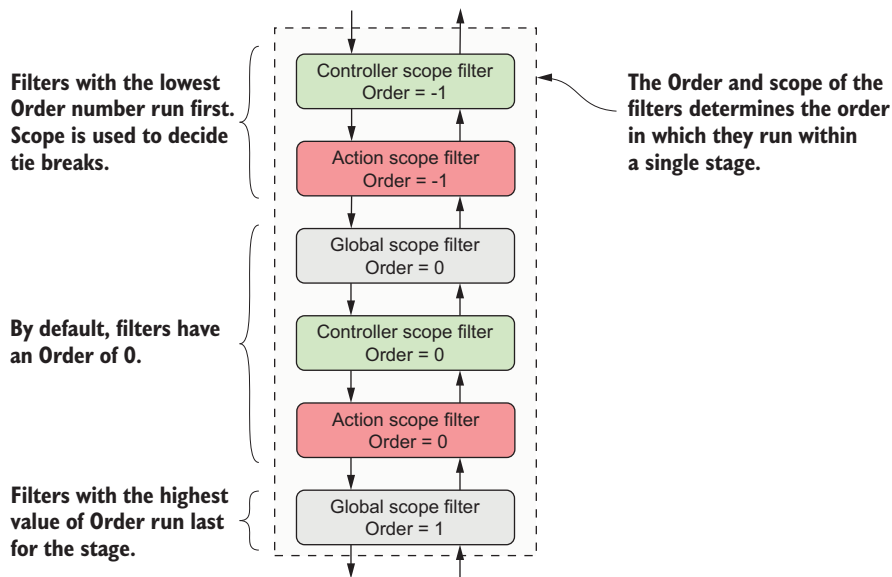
Filters with the lowest Order number run first. Scope is used to decide tie breaks.

Controller scope filter
Order = -1

Action scope filter
Order = -1

The Order and scope of the filters determines the order in which they run within a single stage.

Global scope filter
Order = 0

By default, filters have an Order of 0.

Controller scope filter
Order = 0

Action scope filter
Order = 0

Filters with the highest value of Order run last for the stage.

Global scope filter
Order = 1